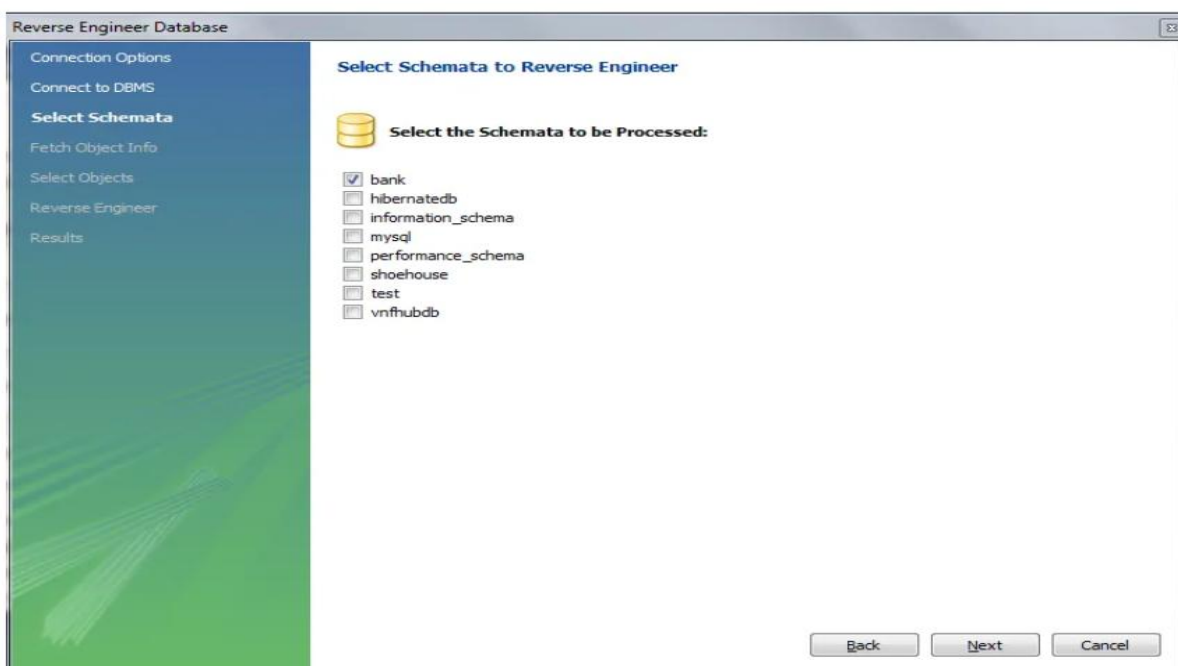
Reverse Engineer Database

Connection Options
Connect to DBMS
Select Schemata
Fetch Object Info
Select Objects
Reverse Engineer
Results

Select Schemata to Reverse Engineer

Select the Schemata to be Processed:

bank
hibernatedb
information_schema
mysql
performance_schema
shoehouse
test
vnfhubdb

Back Next Cancel